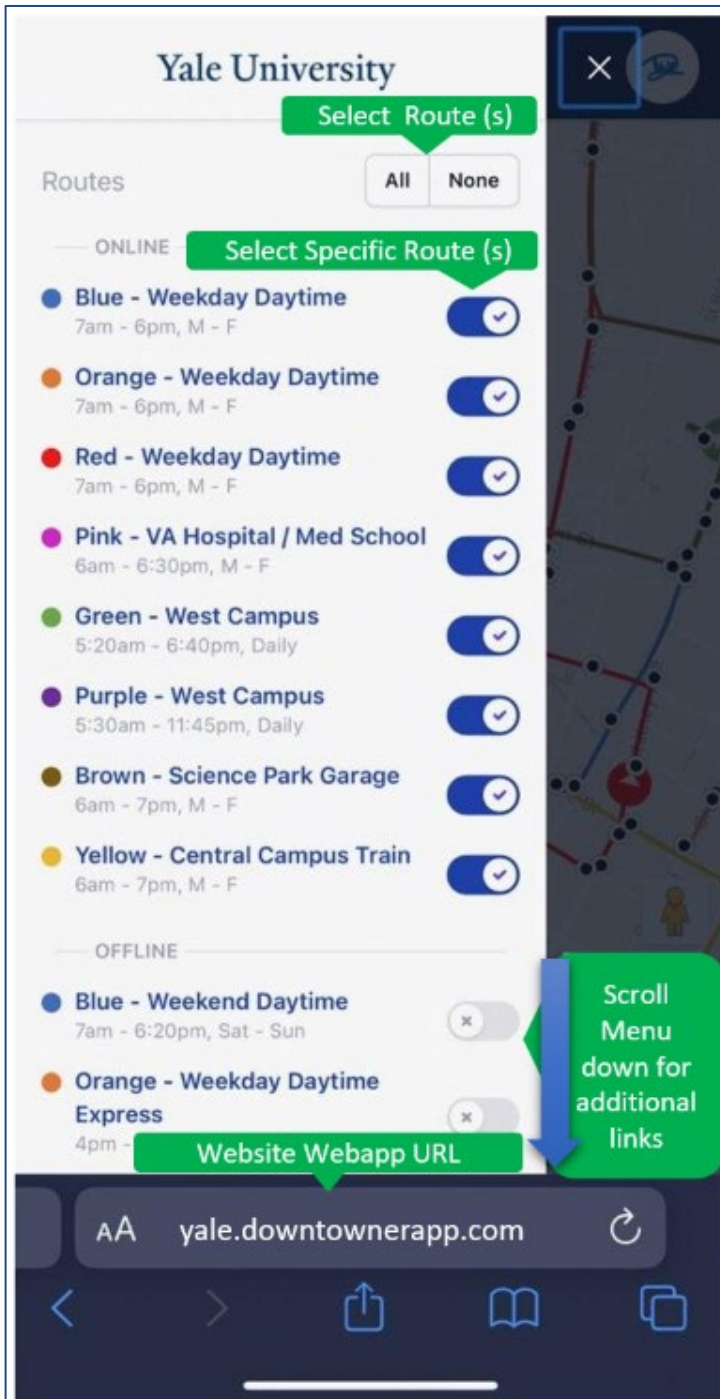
Yale University

Select Route (s)

Routes

All None

ONLINE

Select Specific Route (s)

Blue - Weekday Daytime
7am - 6pm, M - F

Orange - Weekday Daytime
7am - 6pm, M - F

Red - Weekday Daytime
7am - 6pm, M - F

Pink - VA Hospital / Med School
6am - 6:30pm, M - F

Green - West Campus
5:20am - 6:40pm, Daily

Purple - West Campus
5:30am - 11:45pm, Daily

Brown - Science Park Garage
6am - 7pm, M - F

Yellow - Central Campus Train
6am - 7pm, M - F

OFFLINE

Blue - Weekend Daytime
7am - 6:20pm, Sat - Sun

Orange - Weekday Daytime Express
4pm - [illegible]

Scroll Menu down for additional links

Website Webapp URL

AA yale.downtownerapp.com